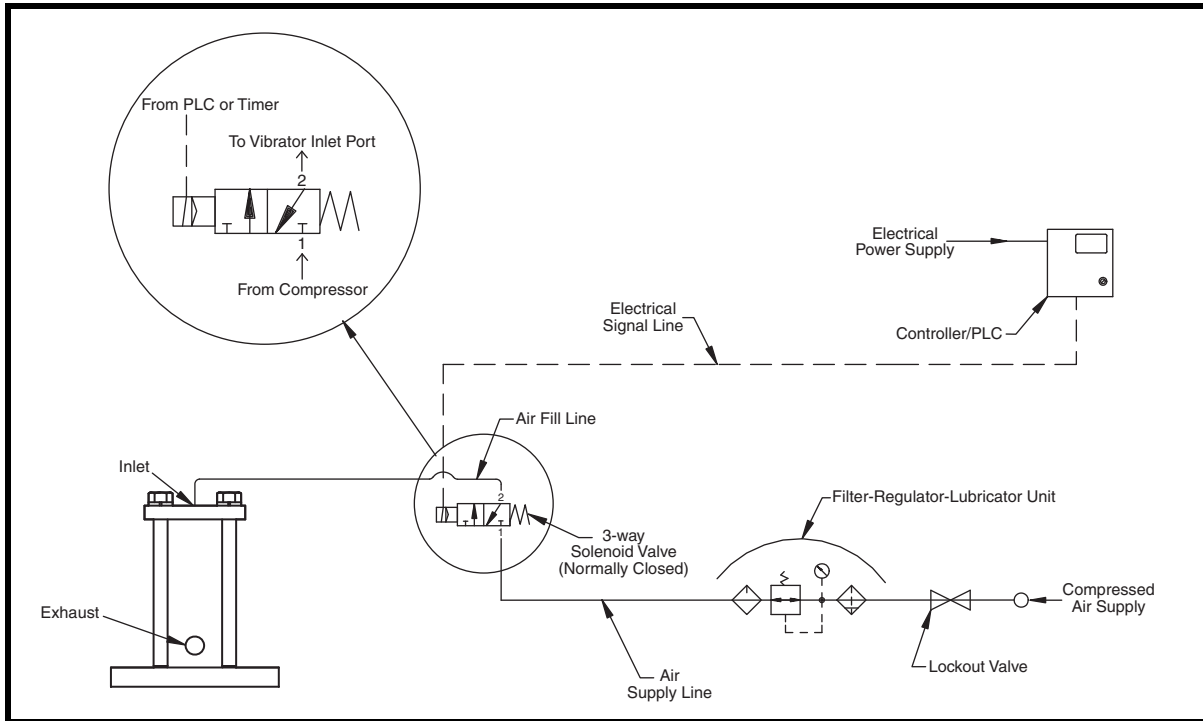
From PLC or Timer

To Vibrator Inlet Port

2

1

From Compressor

Electrical Power Supply

Electrical Signal Line

Controller/PLC

Air Fill Line

Inlet

2

1

3-way Solenoid Valve (Normally Closed)

Filter-Regulator-Lubricator Unit

Exhaust

Compressed Air Supply

Air Supply Line

Lockout Valve